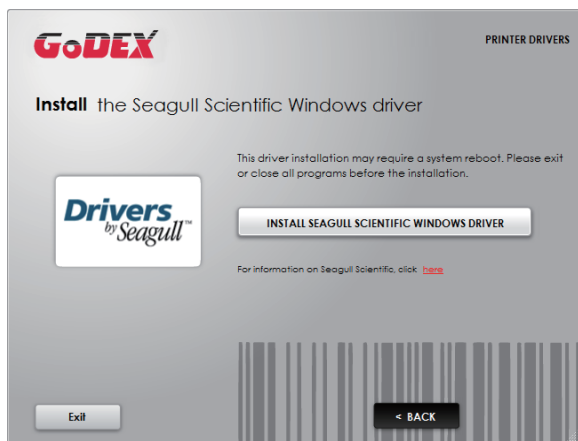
GoDEX

PRINTER DRIVERS

Install the Seagull Scientific Windows driver

This driver installation may require a system reboot. Please exit or close all programs before the installation.

Drivers by Seagull™

INSTALL SEAGULL SCIENTIFIC WINDOWS DRIVER

For information on Seagull Scientific, click here

Exit

< BACK